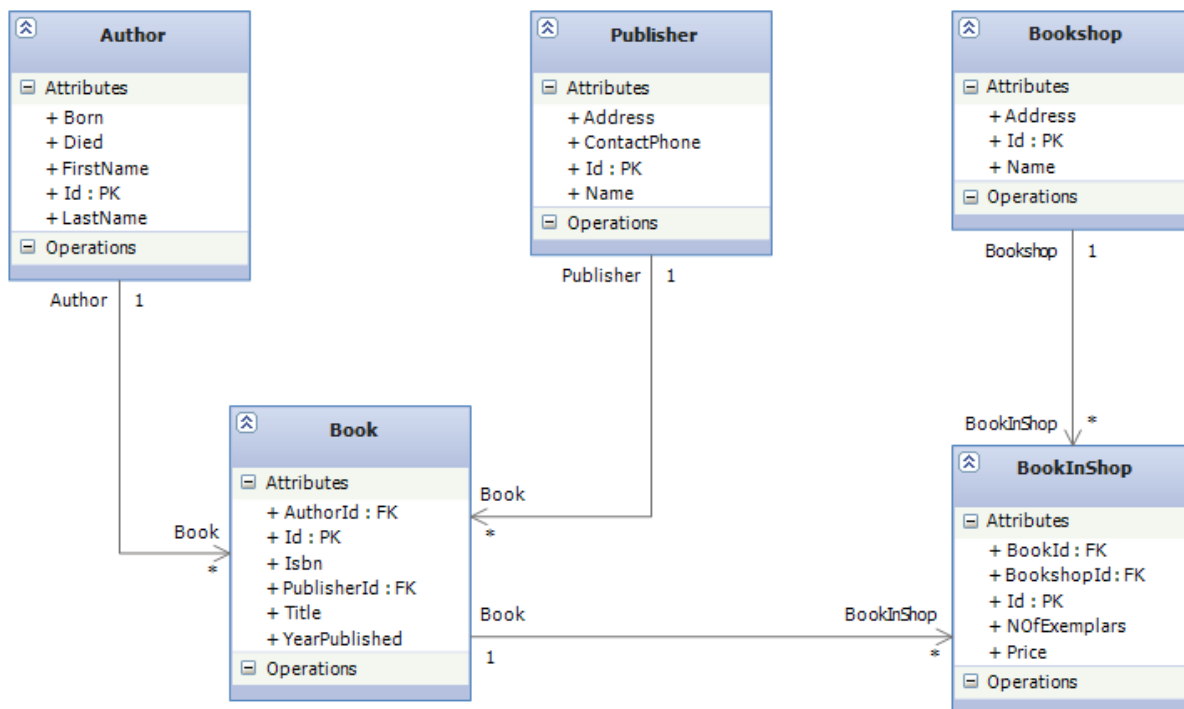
Author
Attributes
+ Born
+ Died
+ FirstName
+ Id : PK
+ LastName
Operations

Publisher
Attributes
+ Address
+ ContactPhone
+ Id : PK
+ Name
Operations

Bookshop
Attributes
+ Address
+ Id : PK
+ Name
Operations

Author 1

Publisher 1

Bookshop 1

BookInShop *

Book
Attributes
+ AuthorId : FK
+ Id : PK
+ Isbn
+ PublisherId : FK
+ Title
+ YearPublished
Operations

Book *

Book *

Book 1

BookInShop *

BookInShop
Attributes
+ BookId : FK
+ BookshopId : FK
+ Id : PK
+ NOfExemplars
+ Price
Operations